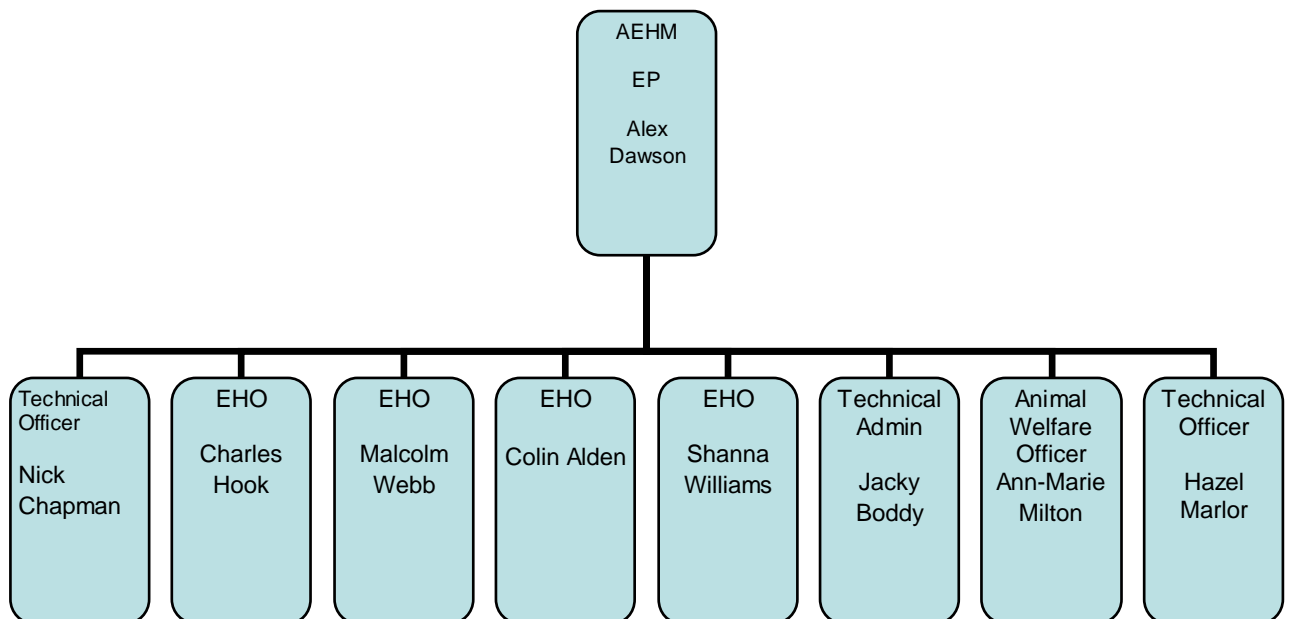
AEHM

EP

Alex Dawson

Technical Officer

Nick Chapman

EHO

Charles Hook

EHO

Malcolm Webb

EHO

Colin Alden

EHO

Shanna Williams

Technical Admin

Jacky Boddy

Animal Welfare Officer Ann-Marie Milton

Technical Officer

Hazel Marlor